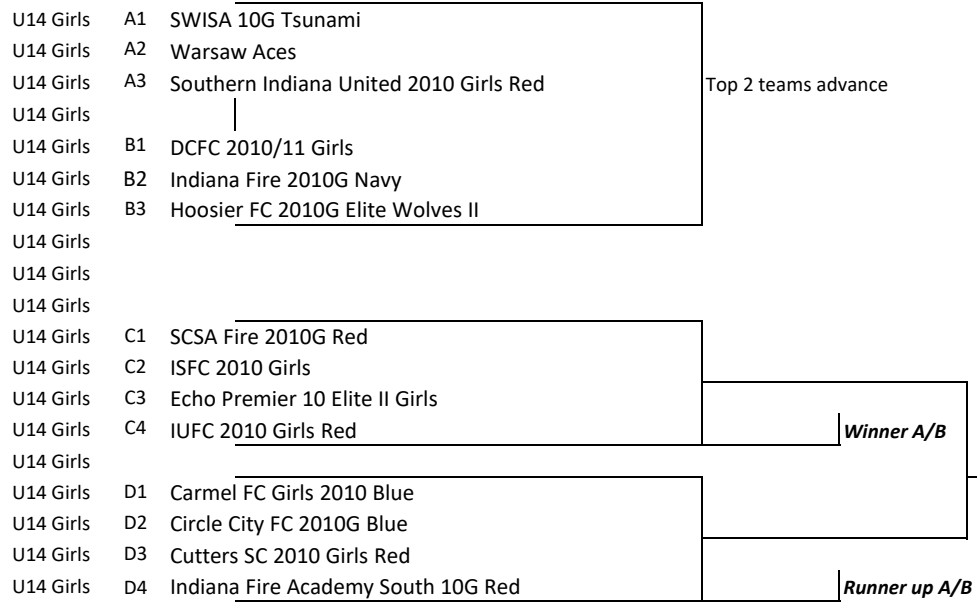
| | | |
|---|---|---|
| U14 Girls | A1 | SWISA 10G Tsunami |
| U14 Girls | A2 | Warsaw Aces |
| U14 Girls | A3 | Southern Indiana United 2010 Girls Red |
| U14 Girls | | |
| U14 Girls | B1 | DCFC 2010/11 Girls |
| U14 Girls | B2 | Indiana Fire 2010G Navy |
| U14 Girls | B3 | Hoosier FC 2010G Elite Wolves II |
| U14 Girls | | |
| U14 Girls | | |
| U14 Girls | | |
| U14 Girls | C1 | SCSA Fire 2010G Red |
| U14 Girls | C2 | ISFC 2010 Girls |
| U14 Girls | C3 | Echo Premier 10 Elite II Girls |
| U14 Girls | C4 | IUFC 2010 Girls Red |
| U14 Girls | | |
| U14 Girls | D1 | Carmel FC Girls 2010 Blue |
| U14 Girls | D2 | Circle City FC 2010G Blue |
| U14 Girls | D3 | Cutters SC 2010 Girls Red |
| U14 Girls | D4 | Indiana Fire Academy South 10G Red |

Top 2 teams advance

Winner A/B

Runner up A/B